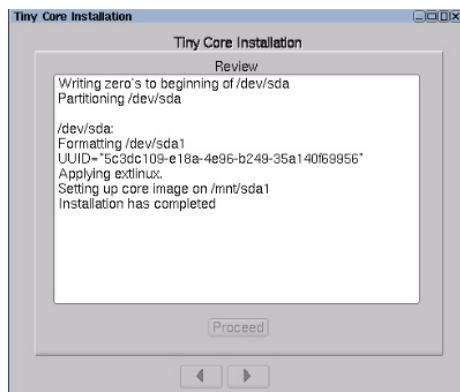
Tiny Core Installation

Tiny Core Installation

Review

Writing zero's to beginning of /dev/sda
Partitioning /dev/sda

/dev/sda:
Formatting /dev/sda1
UUID="5c3dc109-e18a-4e96-b249-35a140f69956"
Applying extlinux.
Setting up core image on /mnt/sda1
Installation has completed

Proceed